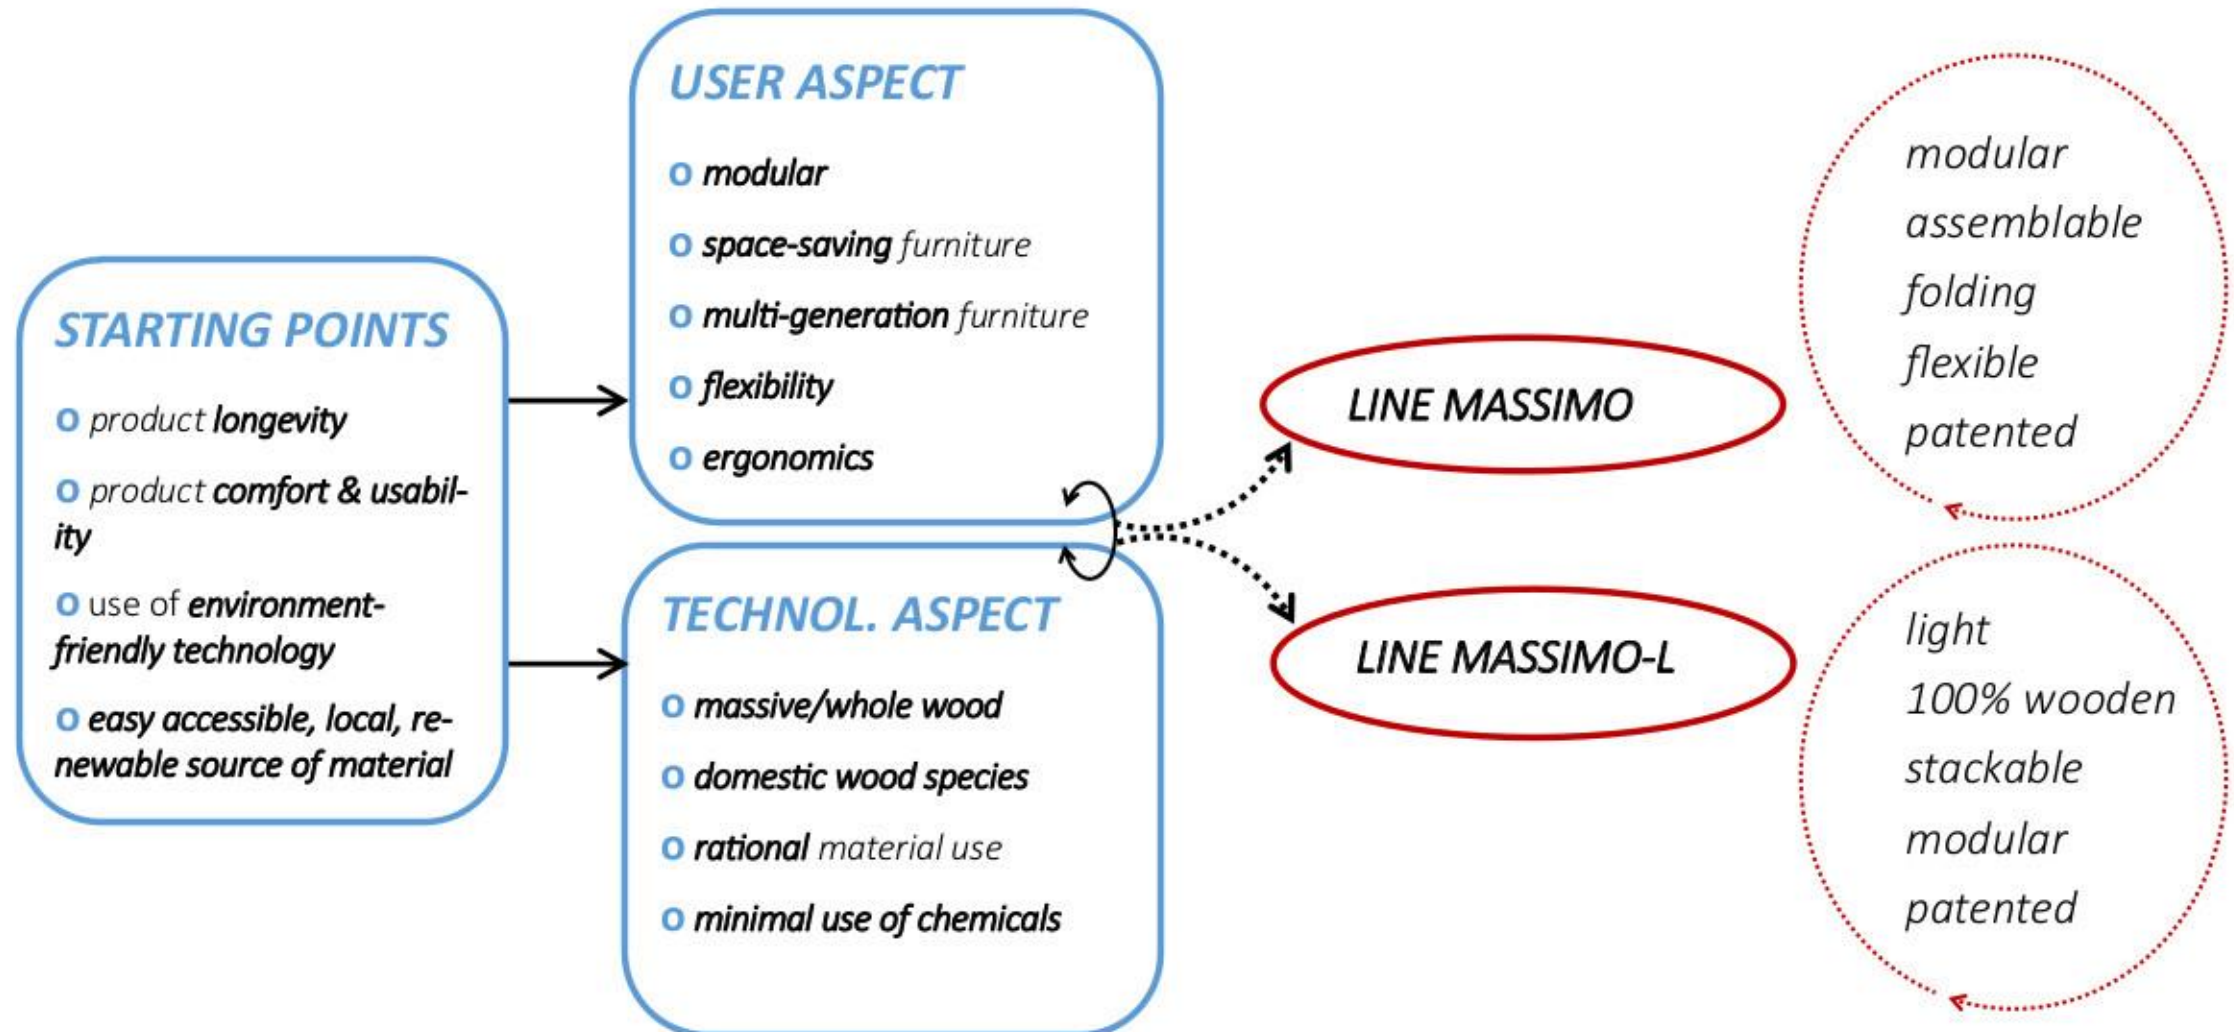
STARTING POINTS

o product longevity

o product comfort & usability

o use of environment-friendly technology

o easy accessible, local, renewable source of material

USER ASPECT

o modular

o space-saving furniture

o multi-generation furniture

o flexibility

o ergonomics

TECHNOL. ASPECT

o massive/whole wood

o domestic wood species

o rational material use

o minimal use of chemicals

LINE MASSIMO

LINE MASSIMO-L

modular
assemblable
folding
flexible
patented

light
100% wooden
stackable
modular
patented